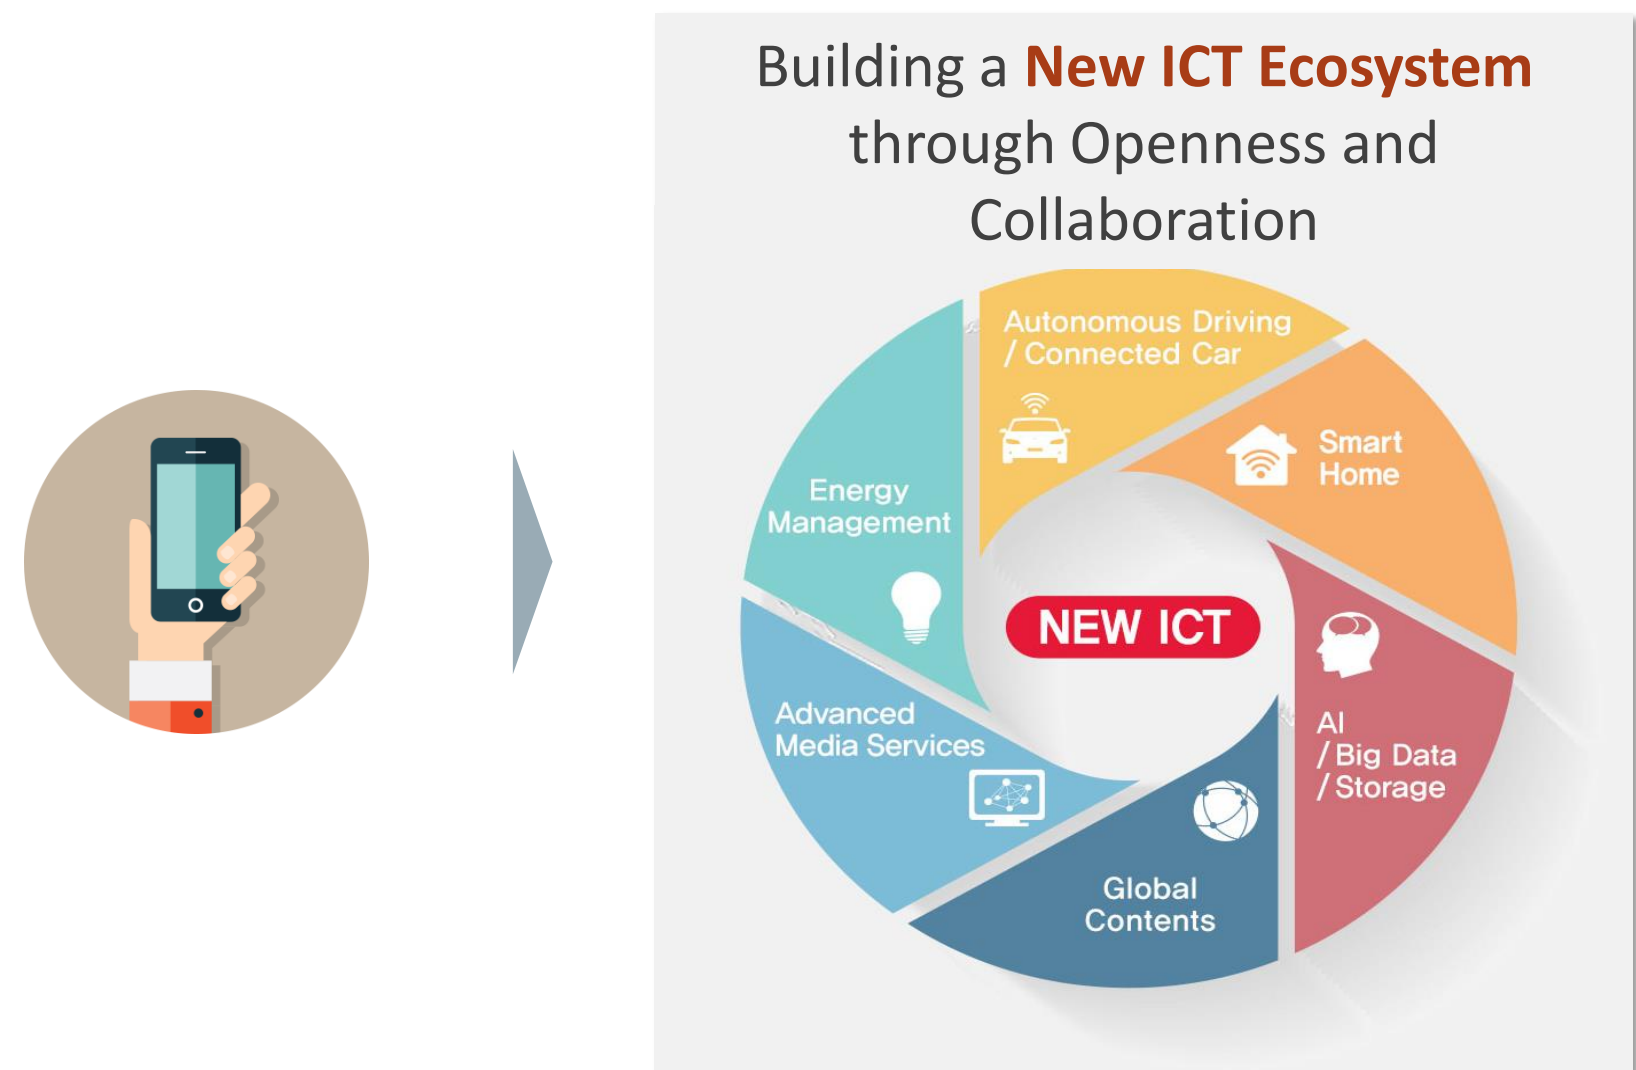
Building a New ICT Ecosystem through Openness and Collaboration

Autonomous Driving / Connected Car

Smart Home

AI / Big Data / Storage

Global Contents

Advanced Media Services

Energy Management

NEW ICT